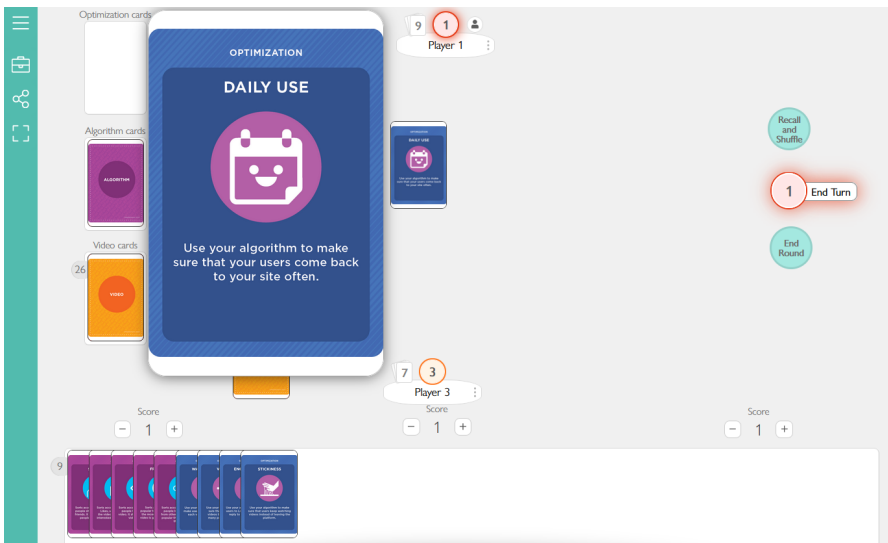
Optimization cards

OPTIMIZATION

DAILY USE

Use your algorithm to make sure that your users come back to your site often.

9 1

Player 1

Algorithm cards

ALGORITHM

Video cards

26

VIDEO

Recall and Shuffle

1 End Turn

End Round

7 3

Player 3

Score
− 1 +

Score
− 1 +

Score
− 1 +

9

STICKINESS